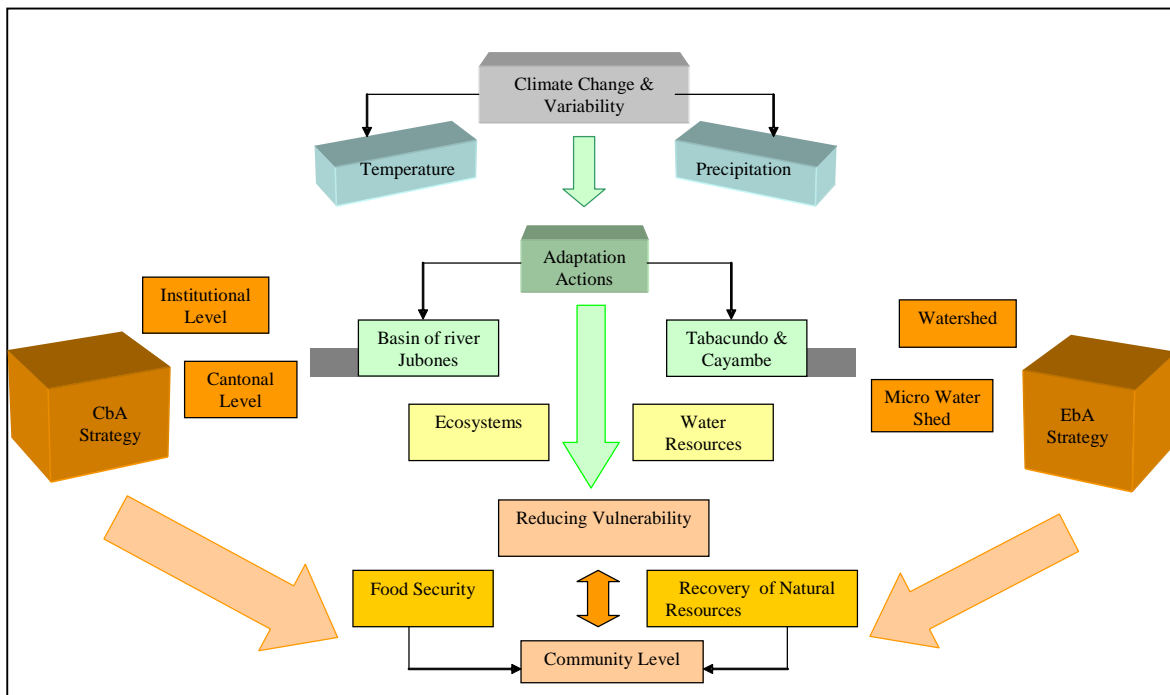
Climate Change & Variability

Temperature

Precipitation

Adaptation Actions

Institutional Level

Basin of river Jubones

Tabacundo & Cayambe

Watershed

CbA Strategy

Cantonal Level

Micro Water Shed

EbA Strategy

Ecosystems

Water Resources

Reducing Vulnerability

Food Security

Recovery of Natural Resources

Community Level